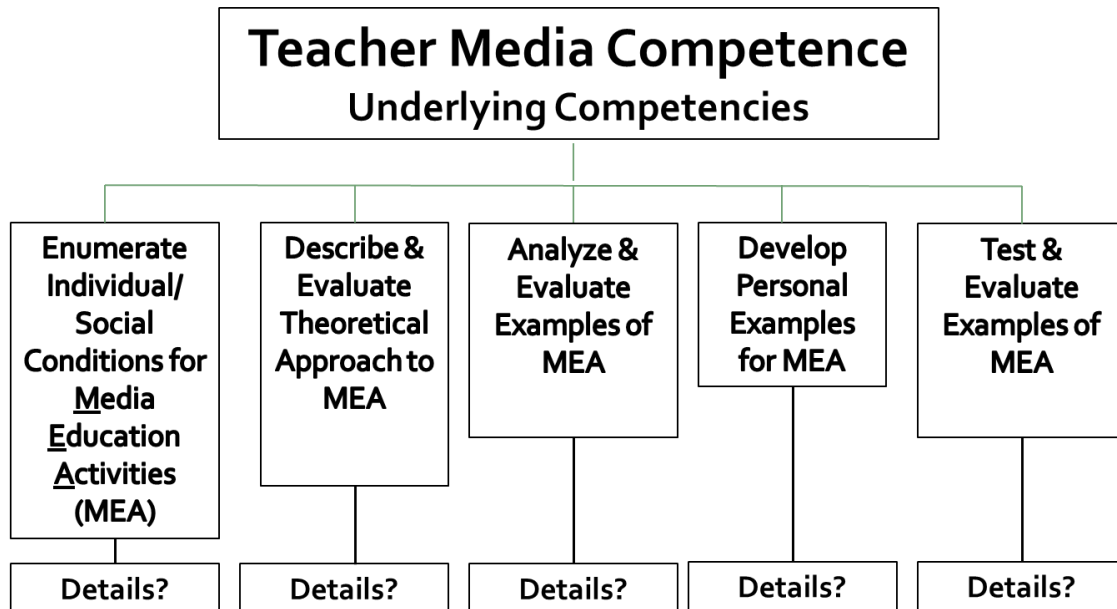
Teacher Media Competence
Underlying Competencies

Enumerate Individual/ Social Conditions for Media Education Activities (MEA)

Describe & Evaluate Theoretical Approach to MEA

Analyze & Evaluate Examples of MEA

Develop Personal Examples for MEA

Test & Evaluate Examples of MEA

Details?

Details?

Details?

Details?

Details?